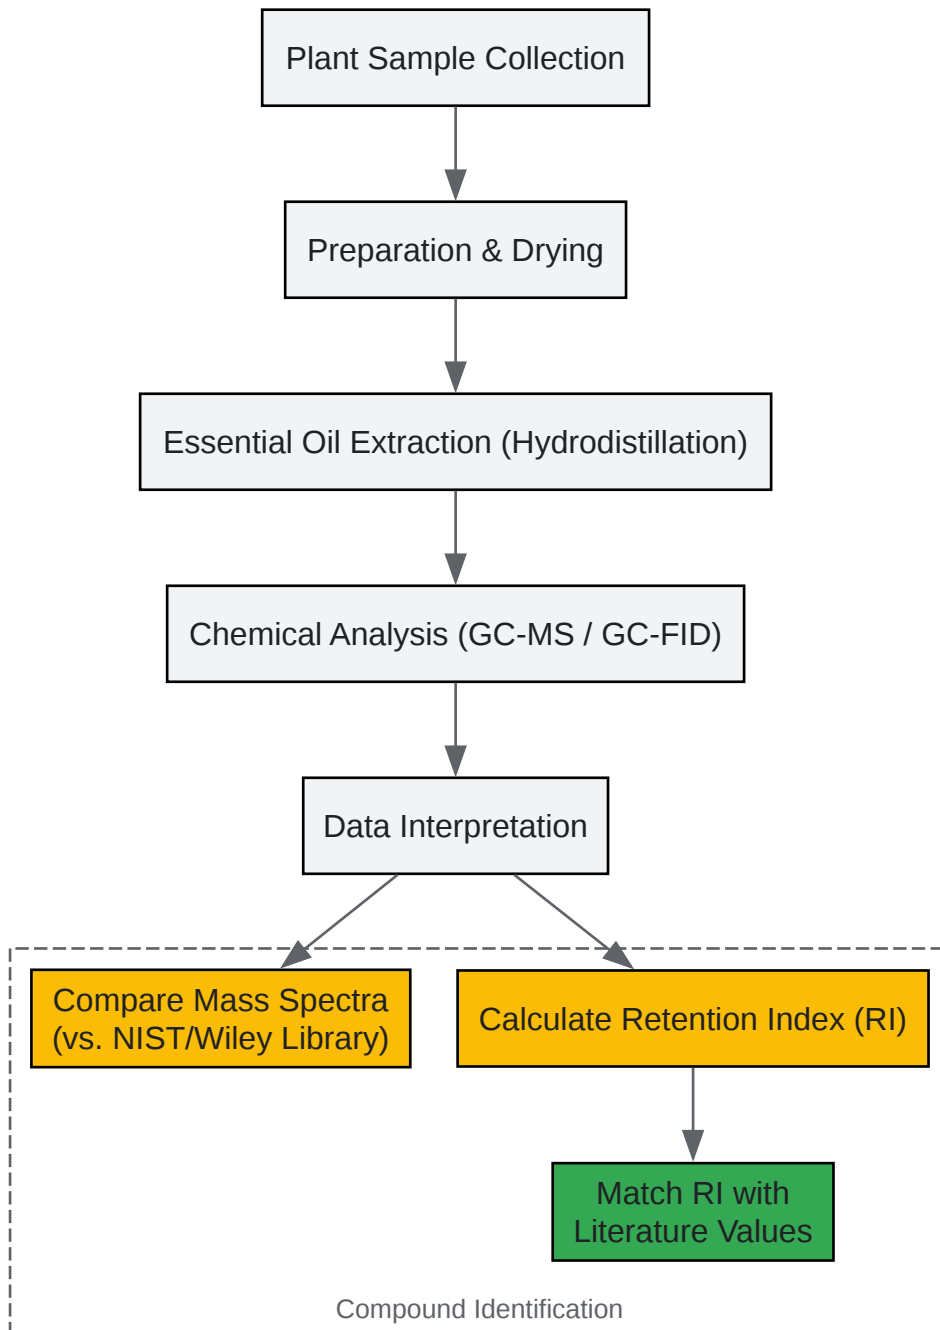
Plant Sample Collection

Preparation & Drying

Essential Oil Extraction (Hydrodistillation)

Chemical Analysis (GC-MS / GC-FID)

Data Interpretation

Compare Mass Spectra (vs. NIST/Wiley Library)

Calculate Retention Index (RI)

Match RI with Literature Values

Compound Identification